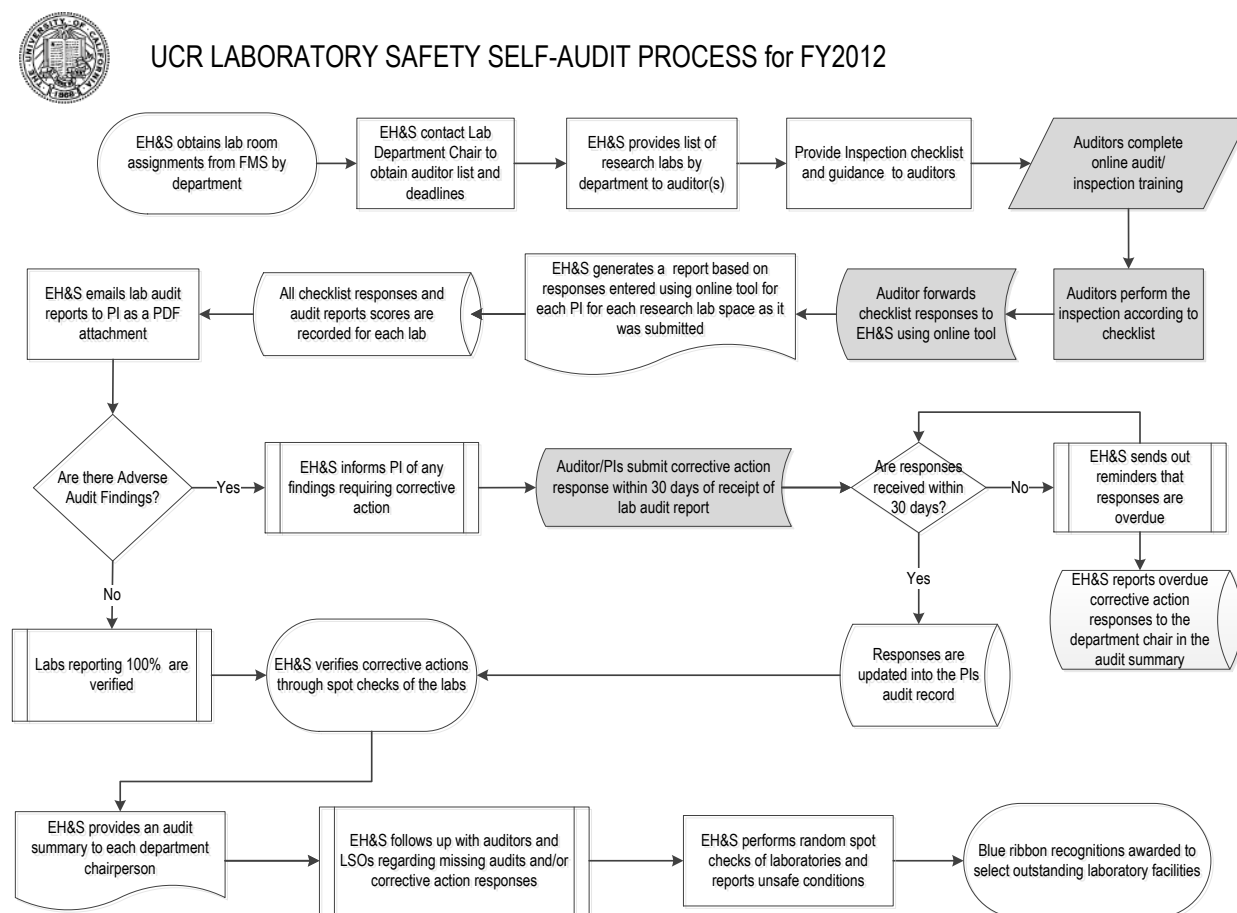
UCR LABORATORY SAFETY SELF-AUDIT PROCESS for FY2012

EH&S obtains lab room assignments from FMS by department

EH&S contact Lab Department Chair to obtain auditor list and deadlines

EH&S provides list of research labs by department to auditor(s)

Provide Inspection checklist and guidance to auditors

Auditors complete online audit/ inspection training

Auditors perform the inspection according to checklist

Auditor forwards checklist responses to EH&S using online tool

EH&S generates a report based on responses entered using online tool for each PI for each research lab space as it was submitted

All checklist responses and audit reports scores are recorded for each lab

EH&S emails lab audit reports to PI as a PDF attachment

Are there Adverse Audit Findings?

Yes

EH&S informs PI of any findings requiring corrective action

Auditor/PIs submit corrective action response within 30 days of receipt of lab audit report

Are responses received within 30 days?

No

EH&S sends out reminders that responses are overdue

EH&S reports overdue corrective action responses to the department chair in the audit summary

Yes

Responses are updated into the PIs audit record

No

Labs reporting 100% are verified

EH&S verifies corrective actions through spot checks of the labs

EH&S provides an audit summary to each department chairperson

EH&S follows up with auditors and LSOs regarding missing audits and/or corrective action responses

EH&S performs random spot checks of laboratories and reports unsafe conditions

Blue ribbon recognitions awarded to select outstanding laboratory facilities